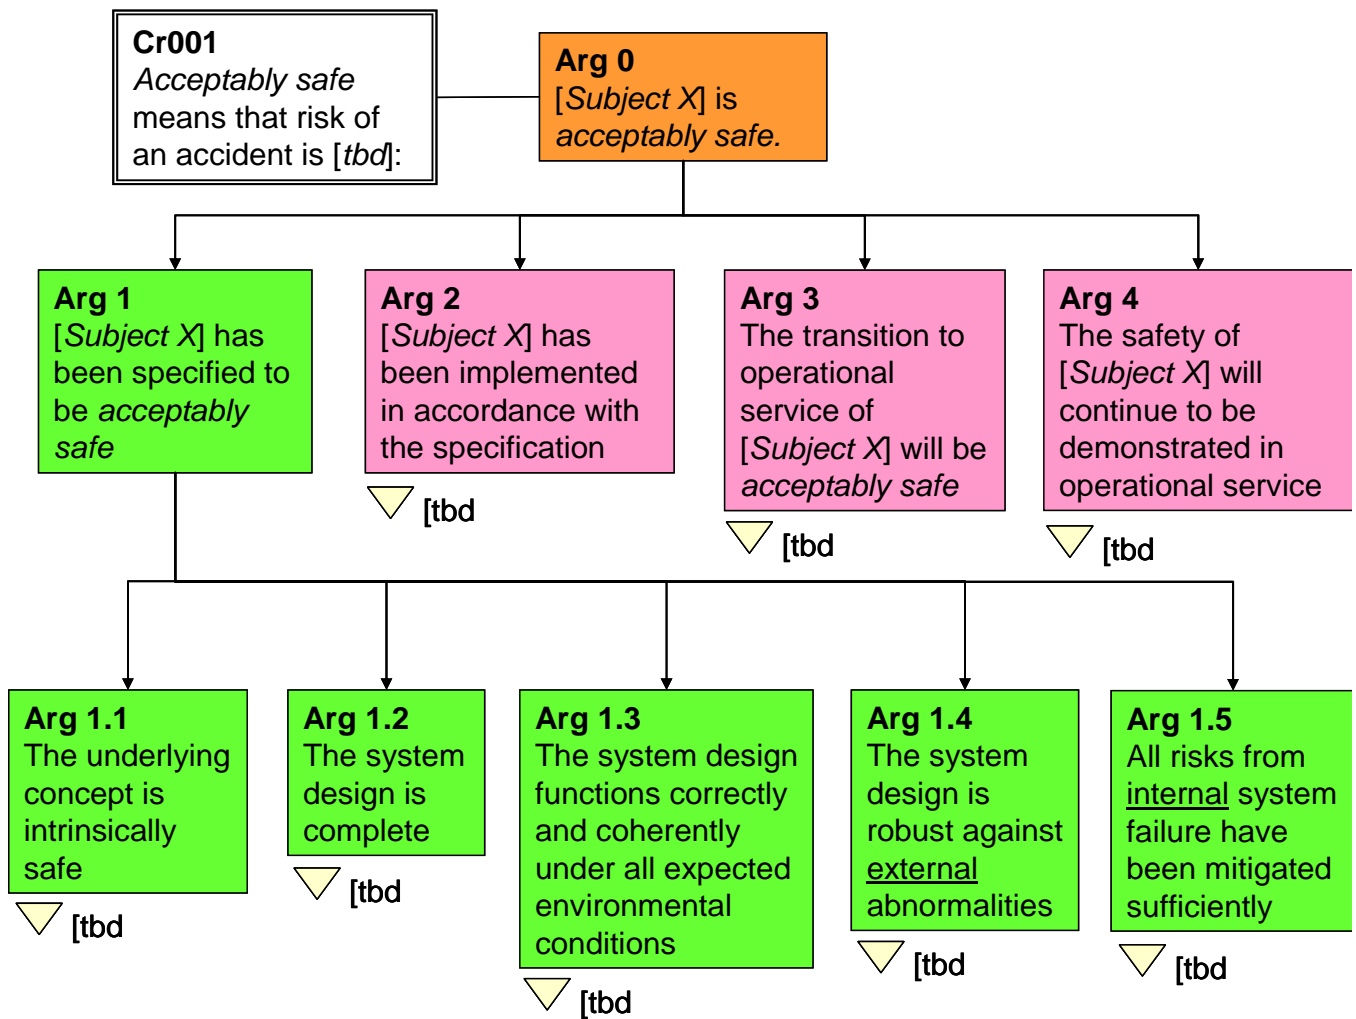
**Cr001**
*Acceptably safe* means that risk of an accident is [*tbd*]:

**Arg 0**
[*Subject X*] is *acceptably safe.*

**Arg 1**
[*Subject X*] has been specified to be *acceptably safe*

**Arg 2**
[*Subject X*] has been implemented in accordance with the specification

[tbd

**Arg 3**
The transition to operational service of [*Subject X*] will be *acceptably safe*

[tbd

**Arg 4**
The safety of [*Subject X*] will continue to be demonstrated in operational service

[tbd

**Arg 1.1**
The underlying concept is intrinsically safe

[tbd

**Arg 1.2**
The system design is complete

[tbd

**Arg 1.3**
The system design functions correctly and coherently under all expected environmental conditions

[tbd

**Arg 1.4**
The system design is robust against external abnormalities

[tbd

**Arg 1.5**
All risks from internal system failure have been mitigated sufficiently

[tbd